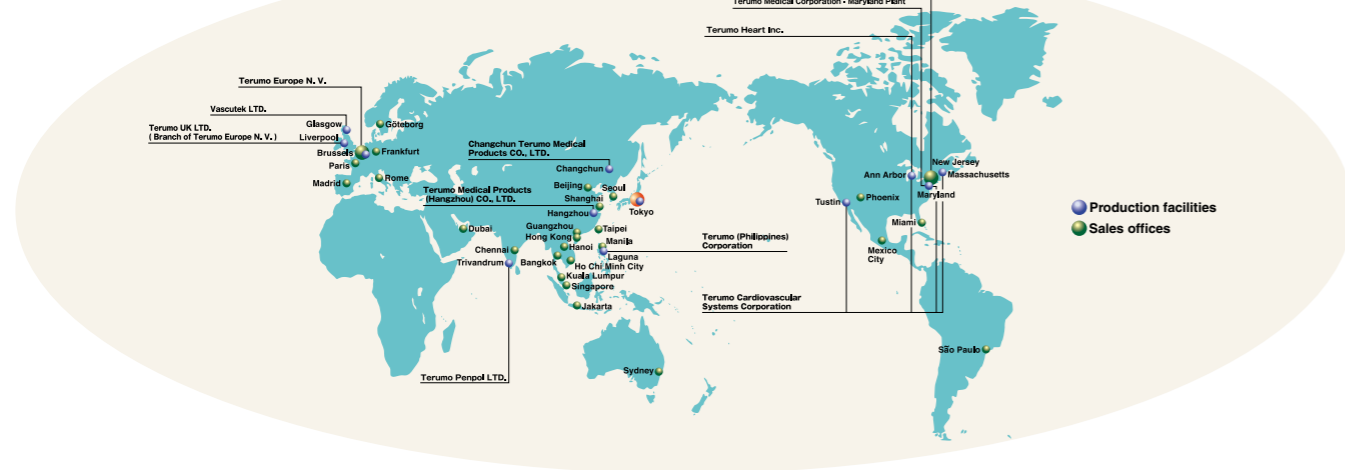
Terumo Medical Corporation - Maryland Plant

Terumo Heart Inc.

Terumo Europe N. V.

Vascutek LTD.

Terumo UK LTD.
( Branch of Terumo Europe N. V. )

Glasgow
Liverpool
Brussels
Paris
Madrid
Göteborg
Frankfurt
Rome

Changchun Terumo Medical Products CO., LTD.

Changchun
Beijing
Seoul
Shanghai
Tokyo

Terumo Medical Products (Hangzhou) CO., LTD.

Hangzhou
Dubai
Guangzhou
Hong Kong
Taipei
Hanoi
Manila
Chennai
Trivandrum
Bangkok
Laguna
Ho Chi Minh City
Kuala Lumpur
Singapore
Jakarta
Sydney

Terumo (Philippines) Corporation

Terumo Cardiovascular Systems Corporation

Terumo Penpol LTD.

Ann Arbor
New Jersey
Massachusetts
Maryland
Tustin
Phoenix
Miami
Mexico City
São Paulo

Production facilities
Sales offices